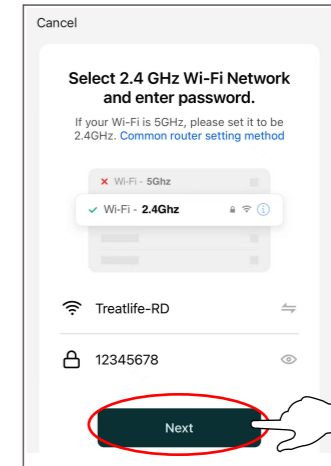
Cancel

Select 2.4 GHz Wi-Fi Network and enter password.

If your Wi-Fi is 5GHz, please set it to be 2.4GHz. Common router setting method

✕ Wi-Fi - 5Ghz

✓ Wi-Fi - 2.4Ghz

Treatlife-RD

12345678

Next